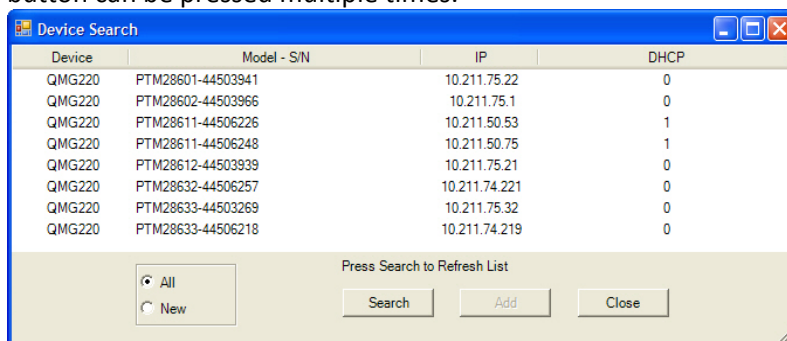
button can be pressed multiple times.

Device Search

| Device | Model - S/N | IP | DHCP |
|---|---|---|---|
| QMG220 | PTM28601-44503941 | 10.211.75.22 | 0 |
| QMG220 | PTM28602-44503966 | 10.211.75.1 | 0 |
| QMG220 | PTM28611-44506226 | 10.211.50.53 | 1 |
| QMG220 | PTM28611-44506248 | 10.211.50.75 | 1 |
| QMG220 | PTM28612-44503939 | 10.211.75.21 | 0 |
| QMG220 | PTM28632-44506257 | 10.211.74.221 | 0 |
| QMG220 | PTM28633-44503269 | 10.211.75.32 | 0 |
| QMG220 | PTM28633-44506218 | 10.211.74.219 | 0 |

All
New

Press Search to Refresh List

Search
Add
Close